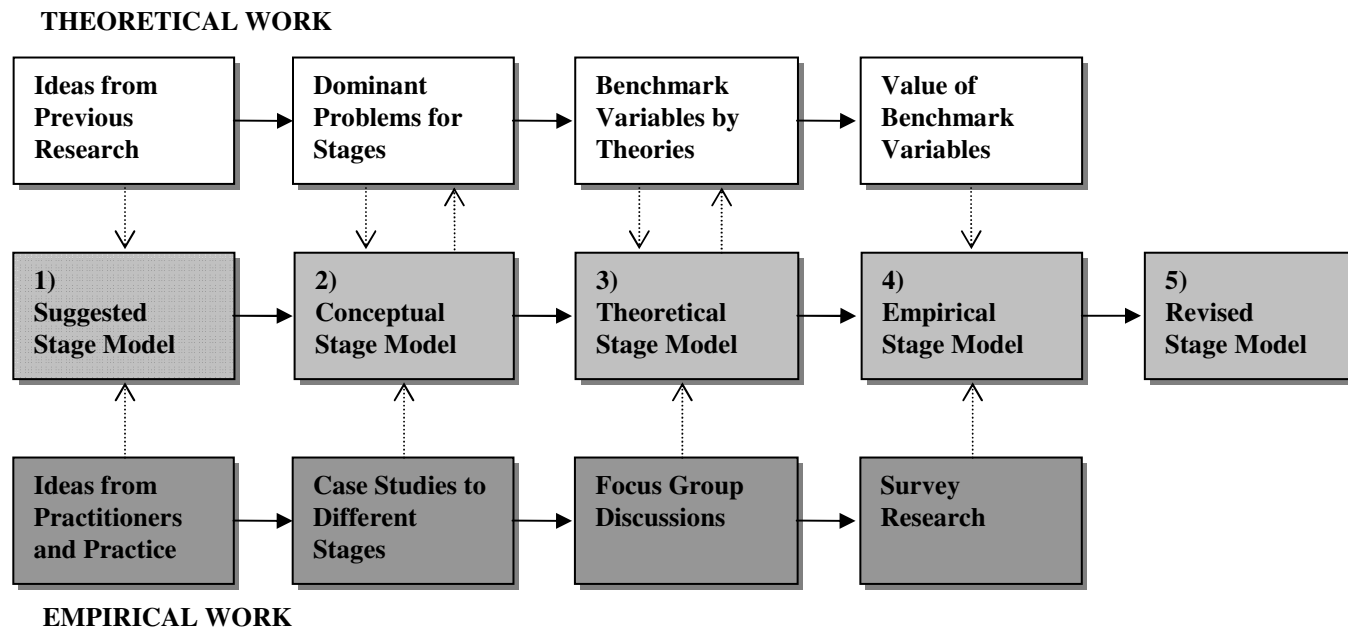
THEORETICAL WORK

Ideas from Previous Research

Dominant Problems for Stages

Benchmark Variables by Theories

Value of Benchmark Variables

1) Suggested Stage Model

2) Conceptual Stage Model

3) Theoretical Stage Model

4) Empirical Stage Model

5) Revised Stage Model

Ideas from Practitioners and Practice

Case Studies to Different Stages

Focus Group Discussions

Survey Research

EMPIRICAL WORK